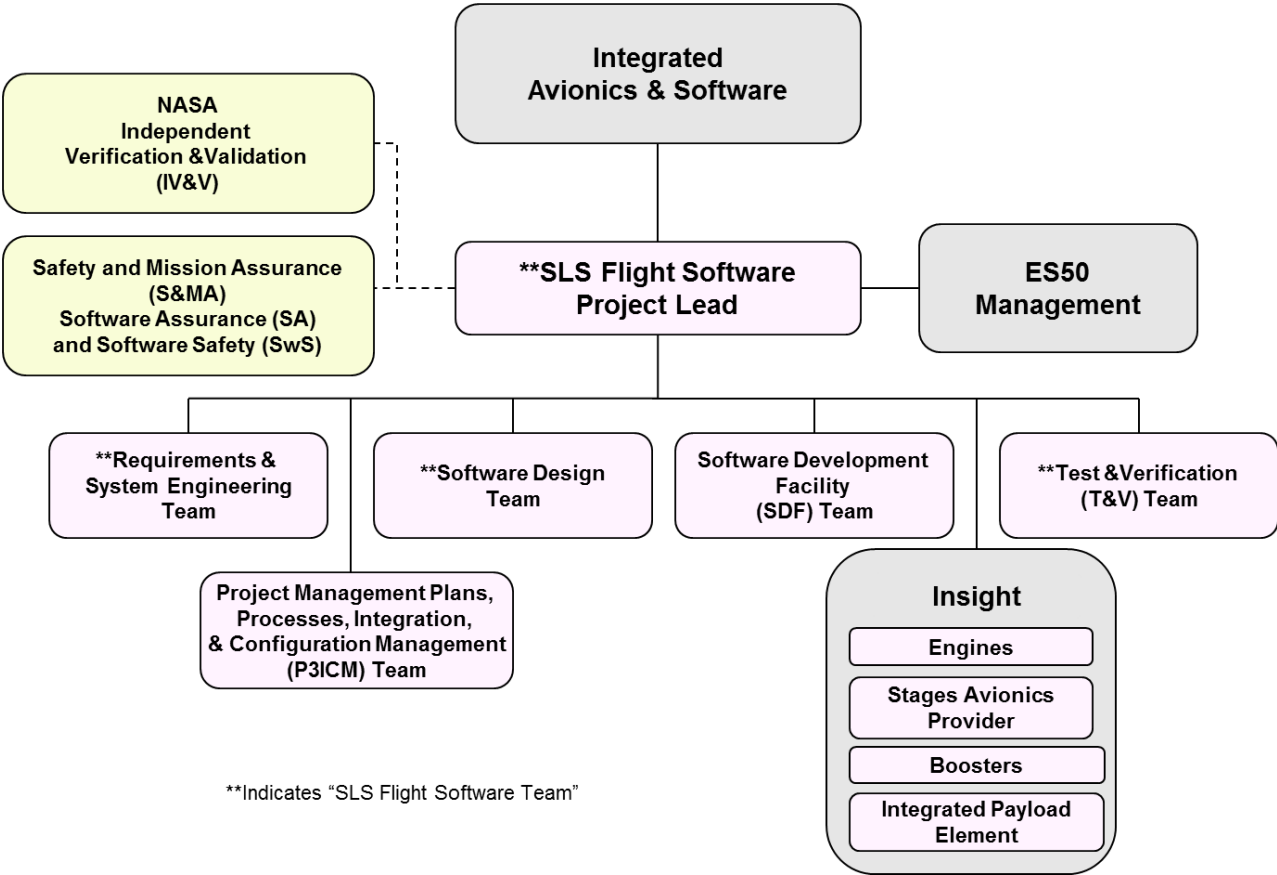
Integrated Avionics & Software

NASA Independent Verification &Validation (IV&V)

Safety and Mission Assurance (S&MA) Software Assurance (SA) and Software Safety (SwS)

**SLS Flight Software Project Lead

ES50 Management

**Requirements & System Engineering Team

**Software Design Team

Software Development Facility (SDF) Team

**Test &Verification (T&V) Team

Project Management Plans, Processes, Integration, & Configuration Management (P3ICM) Team

Insight

Engines

Stages Avionics Provider

Boosters

Integrated Payload Element

**Indicates "SLS Flight Software Team"